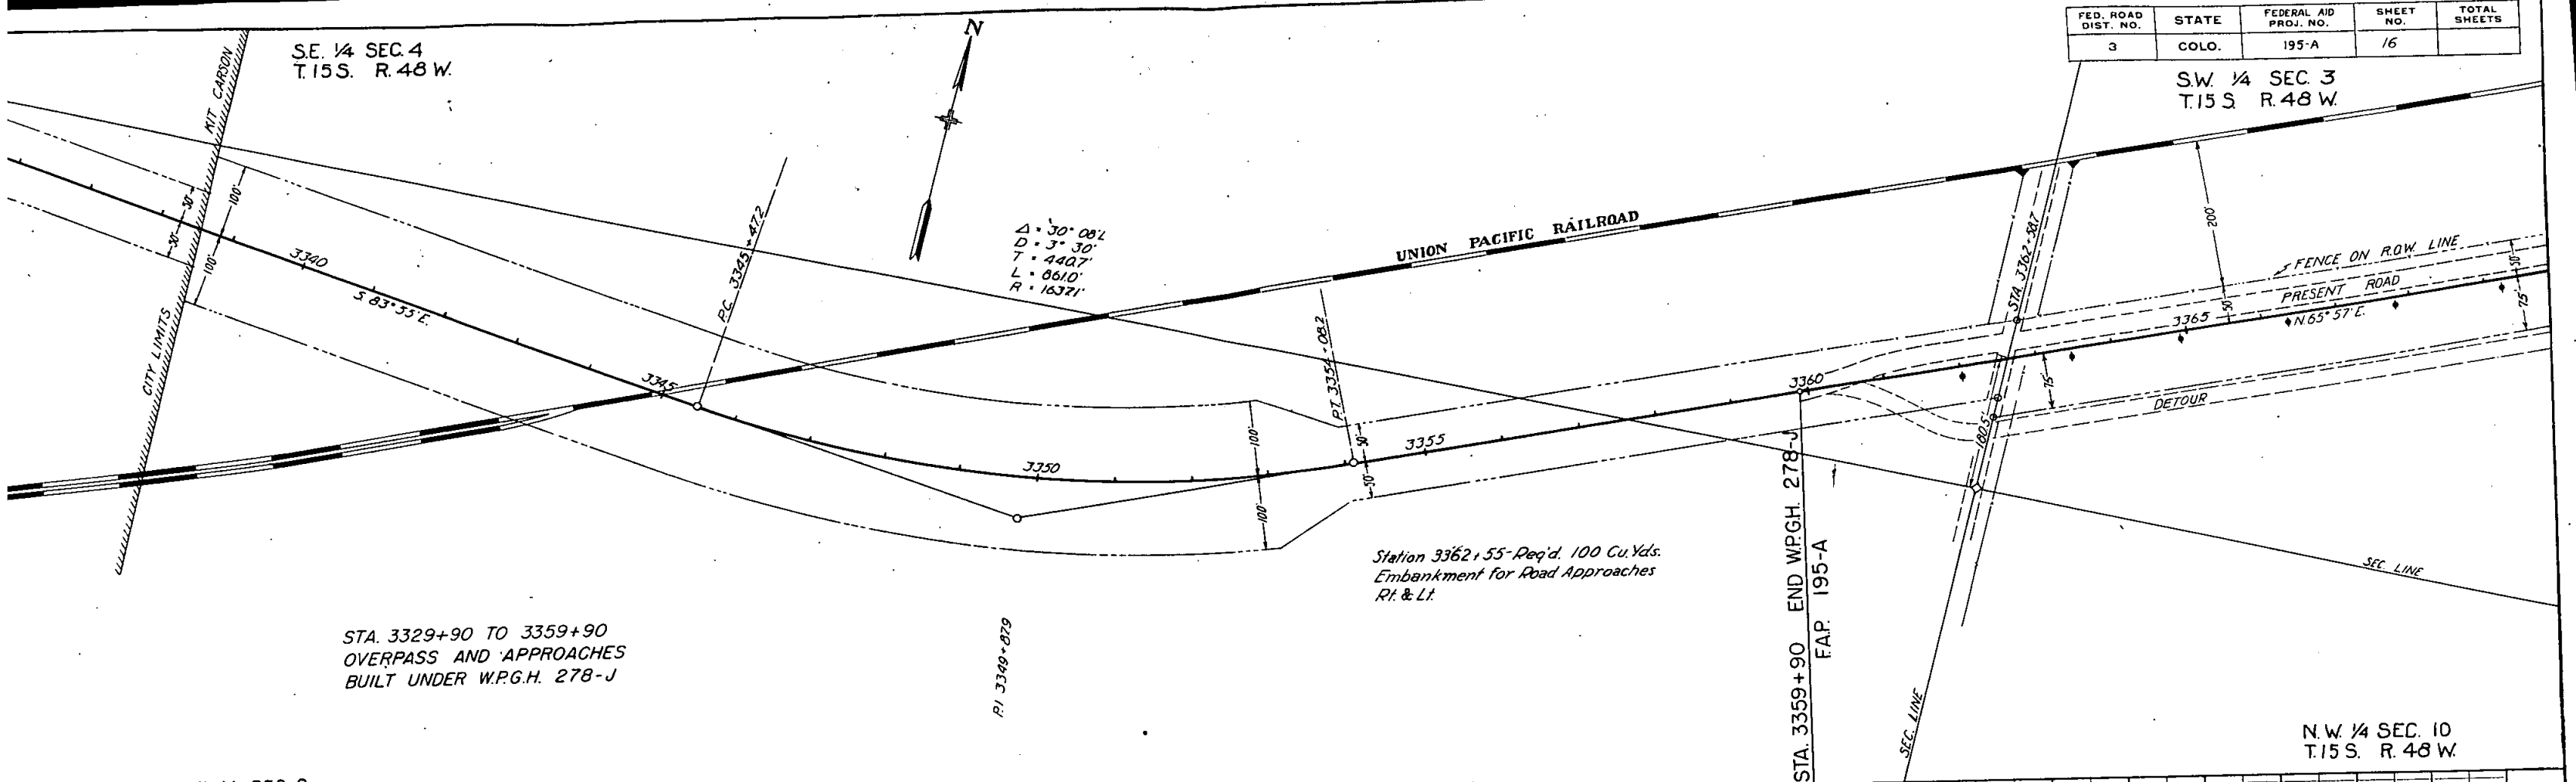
| FED. ROAD DIST. NO. | STATE | FEDERAL AID PROJ. NO. | SHEET NO. | TOTAL SHEETS |
|---|---|---|---|---|
| 3 | COLO. | 195-A | 16 | |

S.E. 1/4 SEC. 4
T. 15 S. R. 48 W.

S.W. 1/4 SEC. 3
T. 15 S. R. 48 W.

N

KIT CARSON

CITY LIMITS

50' 50' 100' 100'

3340

S 83° 55' E.

P.C. 3345+47.2

3345

$\Delta$ = 30° 08' L
D = 3° 30'
T = 440.7'
L = 861.0'
R = 1637.1'

UNION PACIFIC RAILROAD

3350

100' 100'

P.T. 3354+08.2

50' 50'

3355

3360

STA. 3362+58.7

200'

50'

FENCE ON R.O.W. LINE

PRESENT ROAD

N 65° 57' E.

3365

50' 75'

75'

DETOUR

180.5'

STA. 3359+90 END W.P.G.H. 278-J
F.A.P. 195-A

Station 3362+55-Req'd. 100 Cu. Yds. Embankment for Road Approaches Rt. & Lt.

SEC. LINE

SEC. LINE

STA. 3329+90 TO 3359+90
OVERPASS AND APPROACHES
BUILT UNDER W.P.G.H. 278-J

P.I. 3349+87.9

N.W. 1/4 SEC. 10
T. 15 S. R. 48 W.